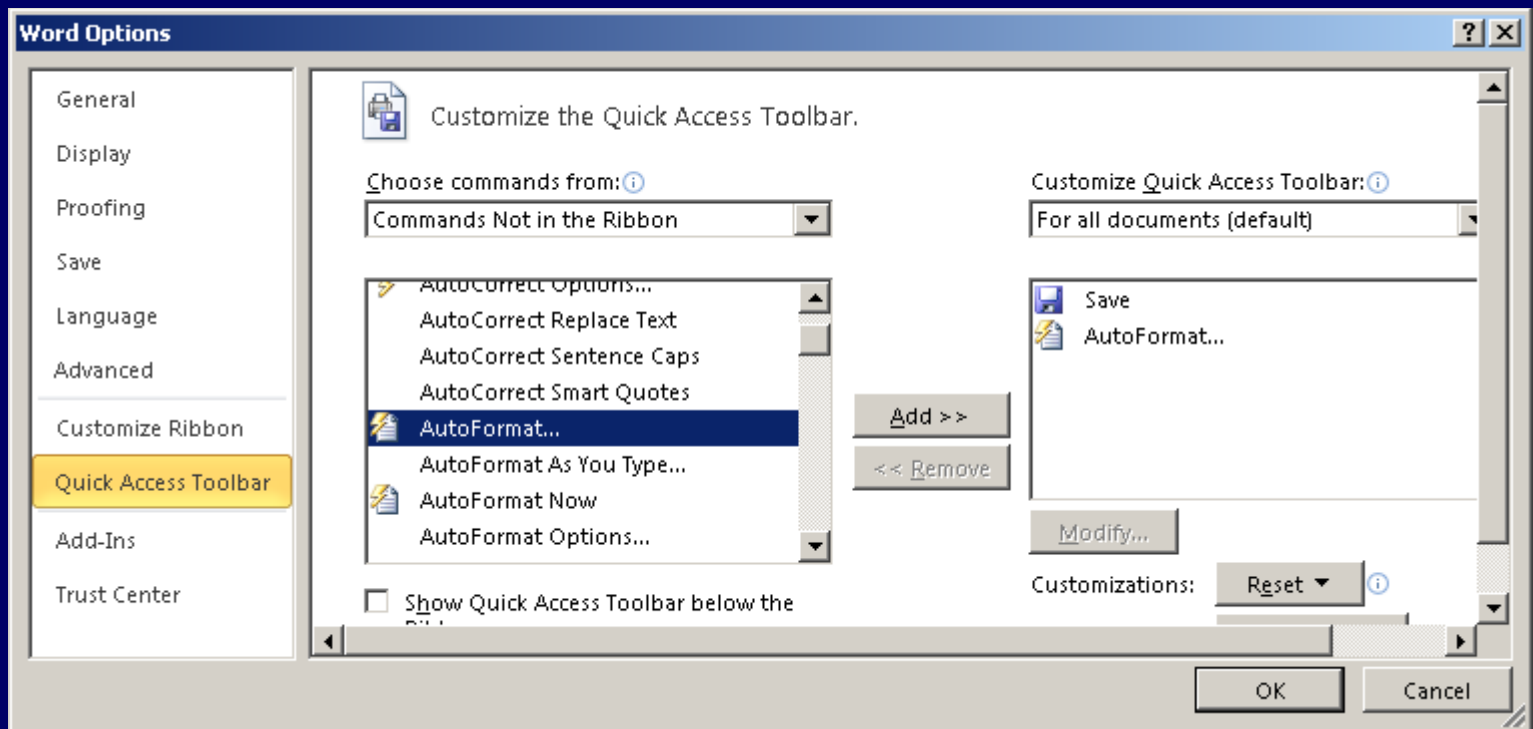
Word Options

?

General
Display
Proofing
Save
Language
Advanced
Customize Ribbon
Quick Access Toolbar
Add-Ins
Trust Center

Customize the Quick Access Toolbar.

Choose commands from:
Commands Not in the Ribbon

AutoCorrect Options...
AutoCorrect Replace Text
AutoCorrect Sentence Caps
AutoCorrect Smart Quotes
AutoFormat...
AutoFormat As You Type...
AutoFormat Now
AutoFormat Options...

Show Quick Access Toolbar below the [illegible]

Add >>
<< Remove

Customize Quick Access Toolbar:
For all documents (default)

Save
AutoFormat...

Modify...

Customizations: Reset

OK
Cancel